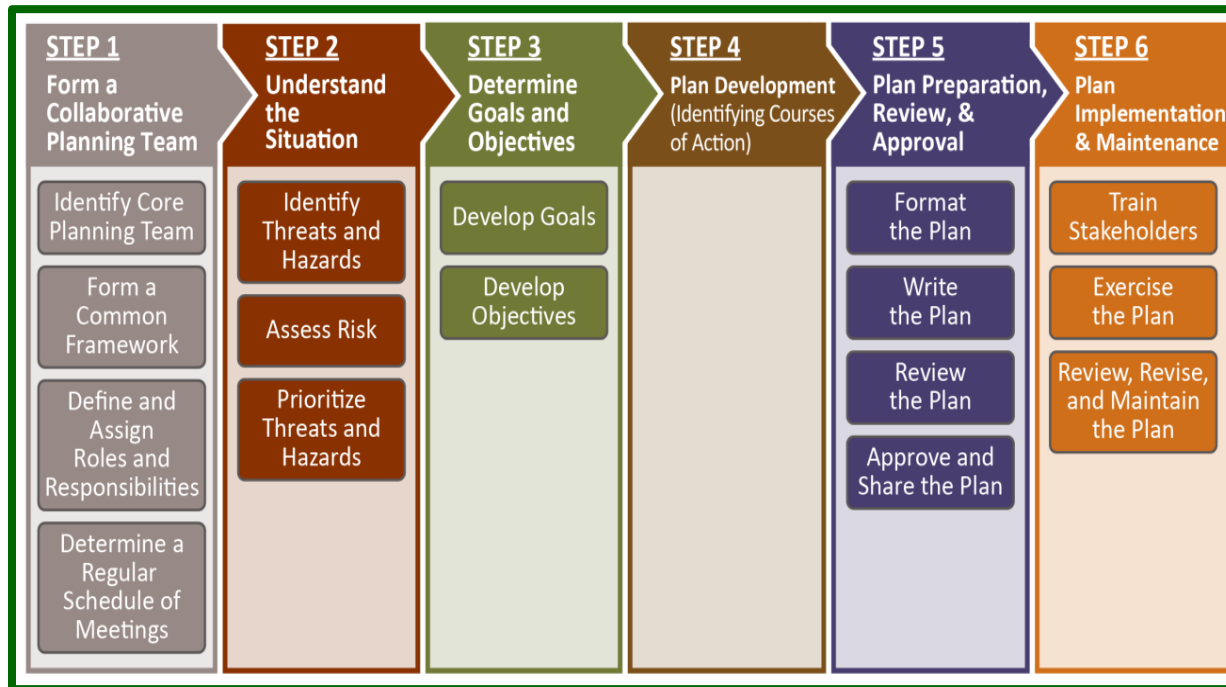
STEP 1
Form a Collaborative Planning Team

Identify Core Planning Team

Form a Common Framework

Define and Assign Roles and Responsibilities

Determine a Regular Schedule of Meetings

STEP 2
Understand the Situation

Identify Threats and Hazards

Assess Risk

Prioritize Threats and Hazards

STEP 3
Determine Goals and Objectives

Develop Goals

Develop Objectives

STEP 4
Plan Development (Identifying Courses of Action)

STEP 5
Plan Preparation, Review, & Approval

Format the Plan

Write the Plan

Review the Plan

Approve and Share the Plan

STEP 6
Plan Implementation & Maintenance

Train Stakeholders

Exercise the Plan

Review, Revise, and Maintain the Plan